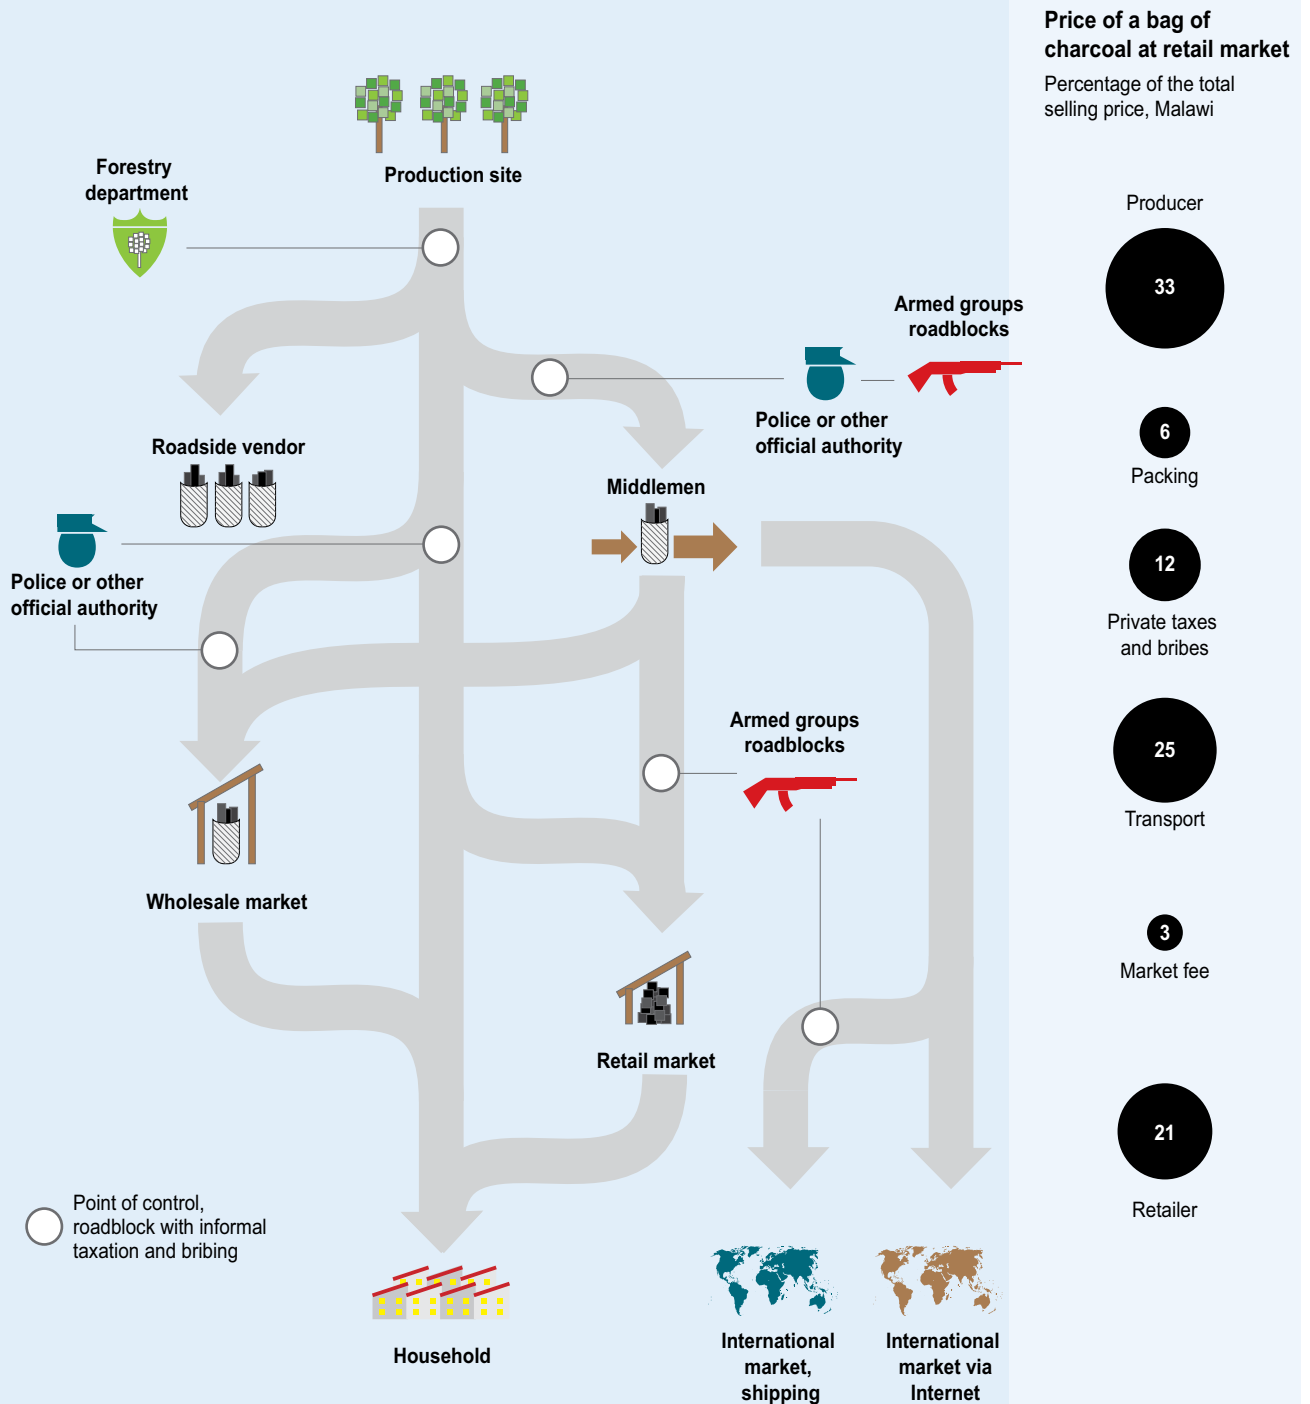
Production site

Forestry department

Armed groups roadblocks

Police or other official authority

Roadside vendor

Middlemen

Police or other official authority

Armed groups roadblocks

Wholesale market

Retail market

Point of control, roadblock with informal taxation and bribing

Household

International market, shipping

International market via Internet

Price of a bag of charcoal at retail market

Percentage of the total selling price, Malawi

Producer
33

6
Packing

12
Private taxes and bribes

25
Transport

3
Market fee

21
Retailer